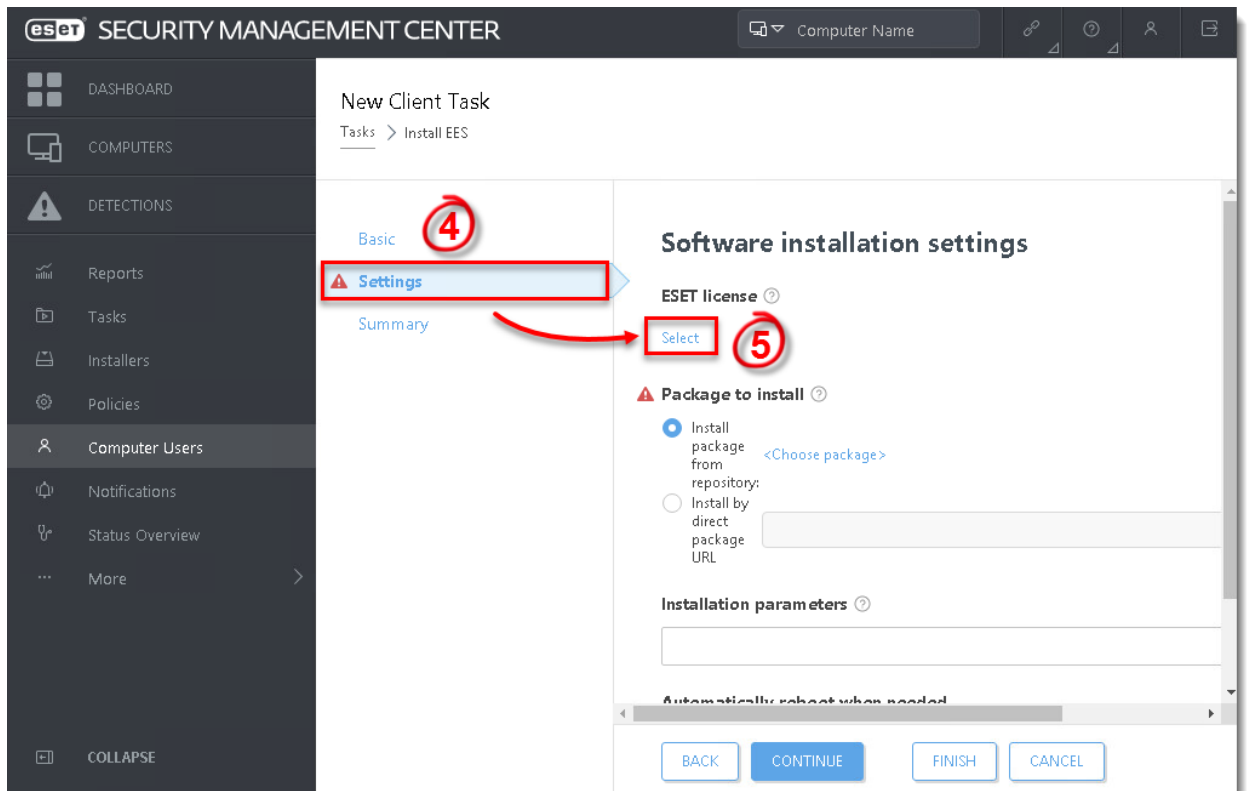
eset SECURITY MANAGEMENT CENTER

Computer Name

DASHBOARD
COMPUTERS
DETECTIONS
Reports
Tasks
Installers
Policies
Computer Users
Notifications
Status Overview
More
COLLAPSE

New Client Task
Tasks > Install EES

Basic
4
Settings
Summary

Software installation settings

ESET license
Select
5

Package to install
Install package from repository: <Choose package>
Install by direct package URL

Installation parameters

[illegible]

BACK
CONTINUE
FINISH
CANCEL